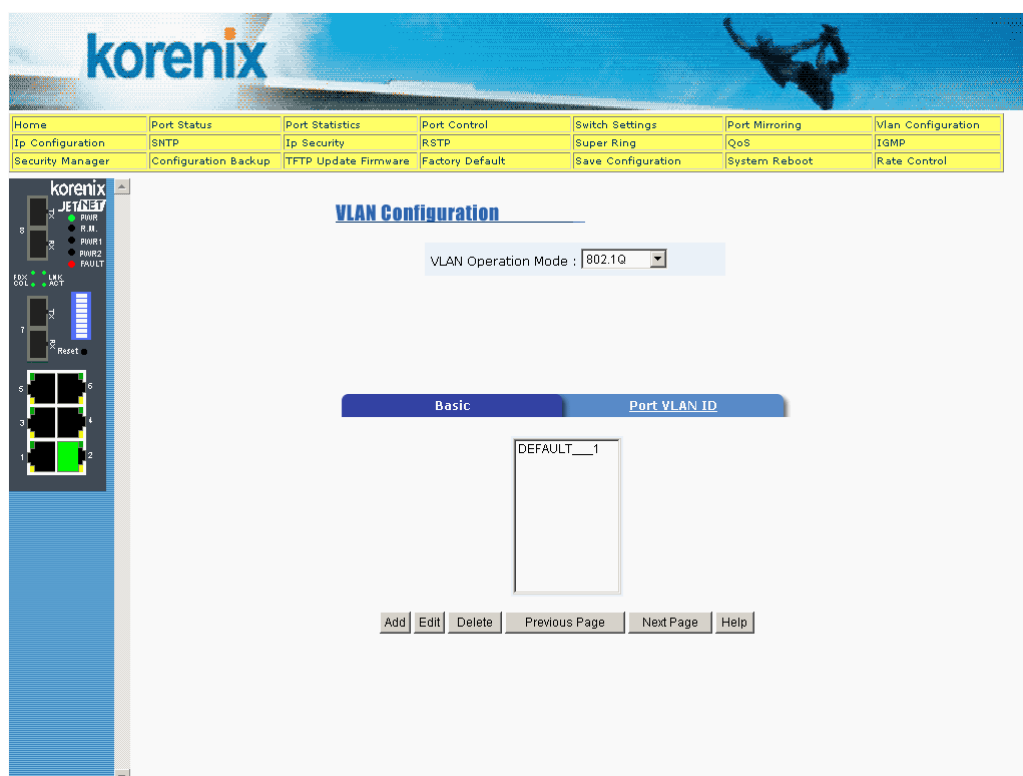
korenix

| Home | Port Status | Port Statistics | Port Control | Switch Settings | Port Mirroring | Vlan Configuration |
|---|---|---|---|---|---|---|
| Ip Configuration | SNTP | Ip Security | RSTP | Super Ring | QoS | IGMP |
| Security Manager | Configuration Backup | TFTP Update Firmware | Factory Default | Save Configuration | System Reboot | Rate Control |

korenix
JETNET
8 TX RX
PWR
R.M.
PWR1
PWR2
FAULT
FDX COL LNK ACT
7 TX RX
Reset
5 6
3 4
1 2

VLAN Configuration

VLAN Operation Mode : 802.1Q

Basic
Port VLAN ID

DEFAULT___1

Add Edit Delete Previous Page Next Page Help